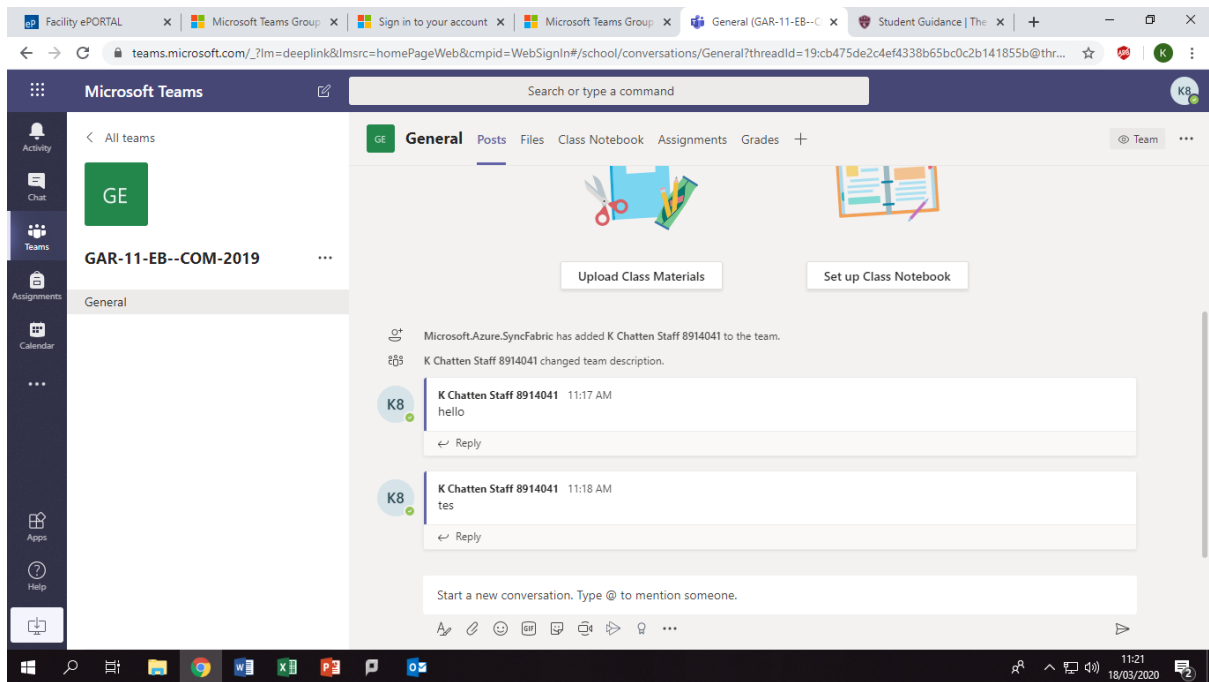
eP Facility ePORTAL ×
Microsoft Teams Group ×
Sign in to your account ×
Microsoft Teams Group ×
General (GAR-11-EB--C ×
Student Guidance | The ×
+

teams.microsoft.com/_?lm=deeplink&lmsrc=homePageWeb&cmpid=WebSignIn#/school/conversations/General?threadId=19:cb475de2c4ef4338b65bc0c2b141855b@thr...

Microsoft Teams
Search or type a command
K8

Activity
Chat
Teams
Assignments
Calendar
...
Apps
Help

< All teams
GE
GAR-11-EB--COM-2019 ...
General

GE General Posts Files Class Notebook Assignments Grades +
Team ...

Upload Class Materials
Set up Class Notebook

Microsoft.Azure.SyncFabric has added K Chatten Staff 8914041 to the team.
K Chatten Staff 8914041 changed team description.

K8 K Chatten Staff 8914041 11:17 AM
hello
Reply

K8 K Chatten Staff 8914041 11:18 AM
tes
Reply

Start a new conversation. Type @ to mention someone.

11:21
18/03/2020
2